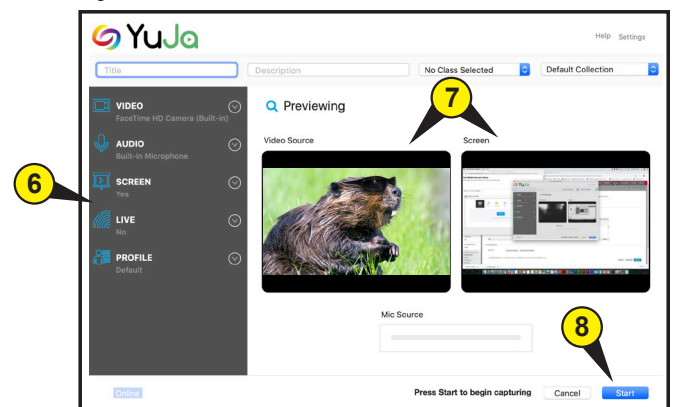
YuJa

Help Settings

Title

Description

No Class Selected

Default Collection

VIDEO
FaceTime HD Camera (Built-in)

AUDIO
Built-in Microphone

SCREEN
Yes

LIVE
No

PROFILE
Default

6

7

Previewing

Video Source

Screen

Mic Source

8

Online

Press Start to begin capturing

Cancel

Start